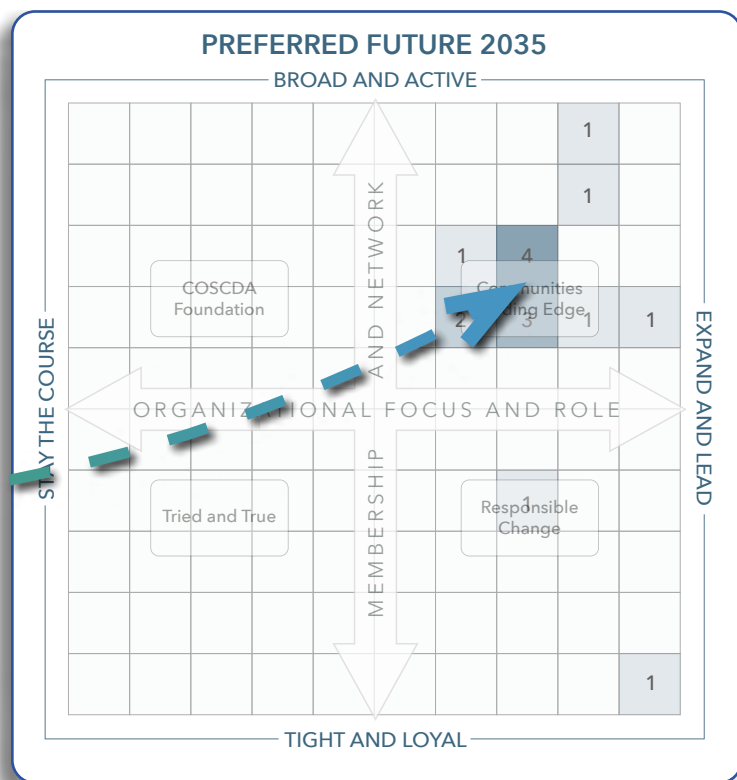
PREFERRED FUTURE 2035

BROAD AND ACTIVE

1
1
1
4
COSCDA Foundation
Communities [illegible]ding Edge
2
3
1
1

MEMBERSHIP AND NETWORK

STAY THE COURSE

ORGANIZATIONAL FOCUS AND ROLE

EXPAND AND LEAD

Tried and True
1
Responsible Change

1

TIGHT AND LOYAL